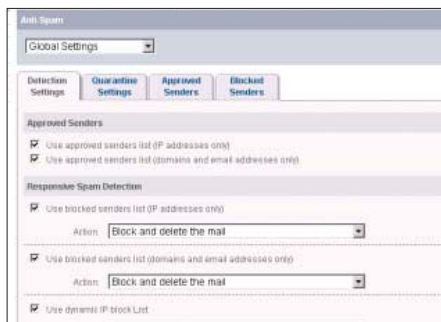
Anti Spam

Global Settings

Detection Settings

Quarantine Settings

Approved Senders

Blocked Senders

Approved Senders

Use approved senders list (IP addresses only)

Use approved senders list (domains and email addresses only)

Responsive Spam Detection

Use blocked senders list (IP addresses only)

Action: Block and delete the mail

Use blocked senders list (domains and email addresses only)

Action: Block and delete the mail

Use dynamic IP block List